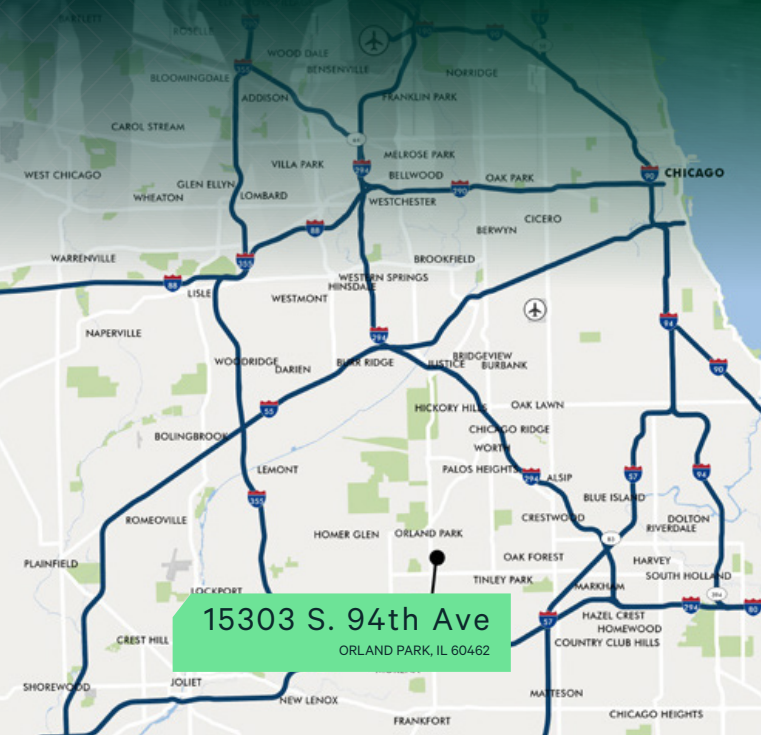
BARTLETT
ROSELLE
WOOD DALE
BENSENVILLE
NORRIDGE
BLOOMINGDALE
355
ADDISON
FRANKLIN PARK
CAROL STREAM
64
MELROSE PARK
294
VILLA PARK
CHICAGO
90
WEST CHICAGO
BELLWOOD
OAK PARK
290
GLEN ELLYN
LOMBARD
WHEATON
WESTCHESTER
CICERO
88
BERWYN
WARRENVILLE
BROOKFIELD
355
WESTERN SPRINGS
88
HINSDALE
LISLE
WESTMONT
294
NAPERVILLE
94
BRIDGEVIEW
WOODRIDGE
BURR RIDGE
JUSTICE
BURBANK
DARIEN
90
55
HICKORY HILLS
OAK LAWN
BOLINGBROOK
CHICAGO RIDGE
WORTH
LEMONT
PALOS HEIGHTS
ALSIP
294
57
94
BLUE ISLAND
355
ROMEOVILLE
CRESTWOOD
DOLTON
RIVERDALE
83
HOMER GLEN
ORLAND PARK
PLAINFIELD
OAK FOREST
HARVEY
SOUTH HOLLAND
TINLEY PARK
MARKHAM
LOCKPORT
294
80
HAZEL CREST
15303 S. 94th Ave
ORLAND PARK, IL 60462
57
HOMEWOOD
CREST HILL
COUNTRY CLUB HILLS
SHOREWOOD
JOLIET
NEW LENOX
MATTESON
FRANKFORT
CHICAGO HEIGHTS